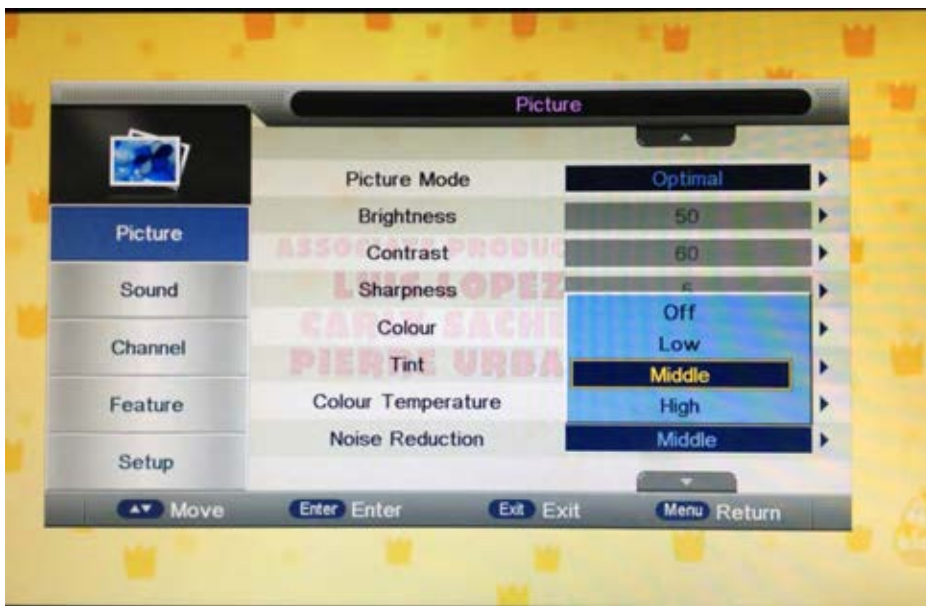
Picture

Picture
Sound
Channel
Feature
Setup

Picture Mode Optimal
Brightness 50
Contrast 60
Sharpness 6
Colour
Tint
Colour Temperature
Noise Reduction Middle

Off
Low
Middle
High

ASSOC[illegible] PRODUC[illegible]
LUIS LOPEZ
CAR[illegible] SACH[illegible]
PIERRE URBA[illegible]

Move Enter Enter Exit Exit Menu Return